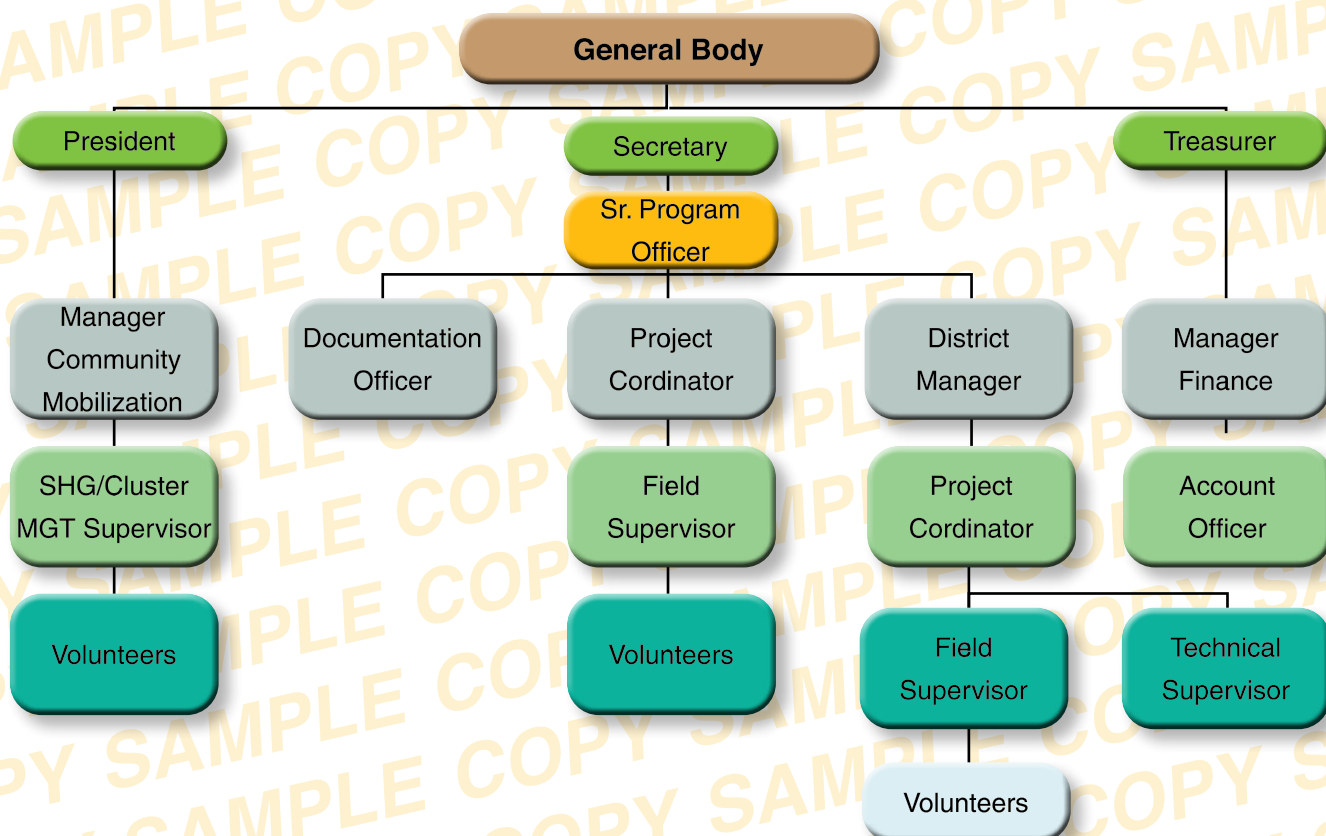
General Body

President

Secretary

Treasurer

Sr. Program Officer

Manager Community Mobilization

Documentation Officer

Project Cordinator

District Manager

Manager Finance

SHG/Cluster MGT Supervisor

Field Supervisor

Project Cordinator

Account Officer

Volunteers

Volunteers

Field Supervisor

Technical Supervisor

Volunteers

SAMPLE COPY SAMPLE COPY SAMPLE COPY SAMPLE COPY